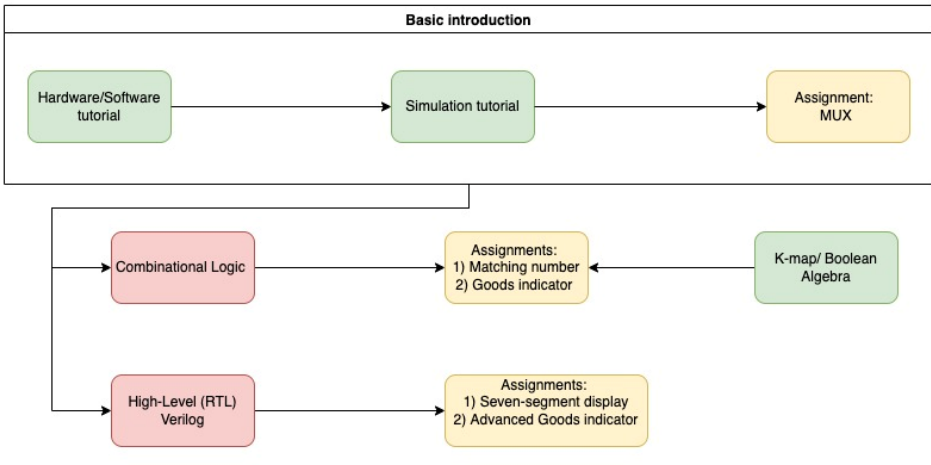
Basic introduction

Hardware/Software tutorial

Simulation tutorial

Assignment: MUX

Combinational Logic

Assignments:
1) Matching number
2) Goods indicator

K-map/ Boolean Algebra

High-Level (RTL) Verilog

Assignments:
1) Seven-segment display
2) Advanced Goods indicator